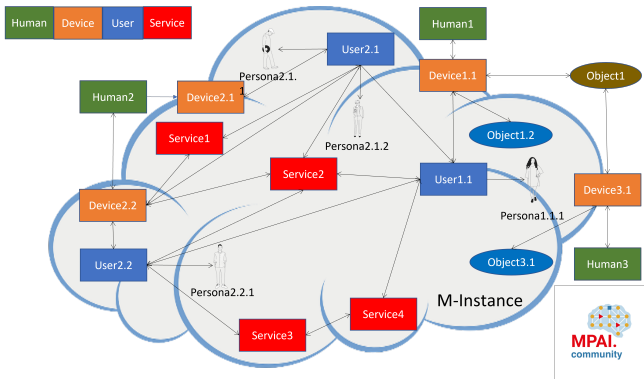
Human Device User Service

Human1

User2.1

Persona2.1.1

Device1.1

Object1

Human2

Device2.1

Persona2.1.2

Object1.2

Service1

Service2

User1.1

Persona1.1.1

Device3.1

Device2.2

User2.2

Persona2.2.1

Object3.1

Human3

M-Instance

Service3

Service4

MPAI.community